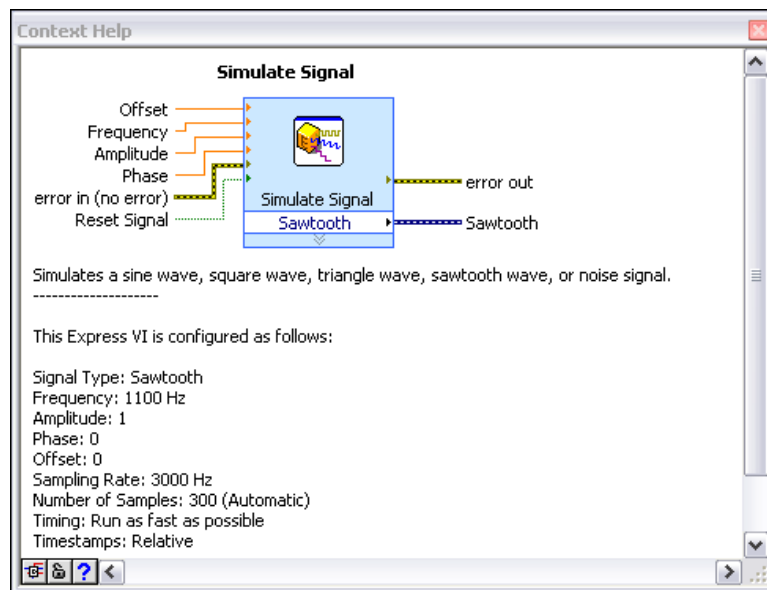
Context Help

Simulate Signal

Offset
Frequency
Amplitude
Phase
error in (no error)
Reset Signal

Simulate Signal
Sawtooth

error out
Sawtooth

Simulates a sine wave, square wave, triangle wave, sawtooth wave, or noise signal.
--------------------

This Express VI is configured as follows:

Signal Type: Sawtooth
Frequency: 1100 Hz
Amplitude: 1
Phase: 0
Offset: 0
Sampling Rate: 3000 Hz
Number of Samples: 300 (Automatic)
Timing: Run as fast as possible
Timestamps: Relative

?